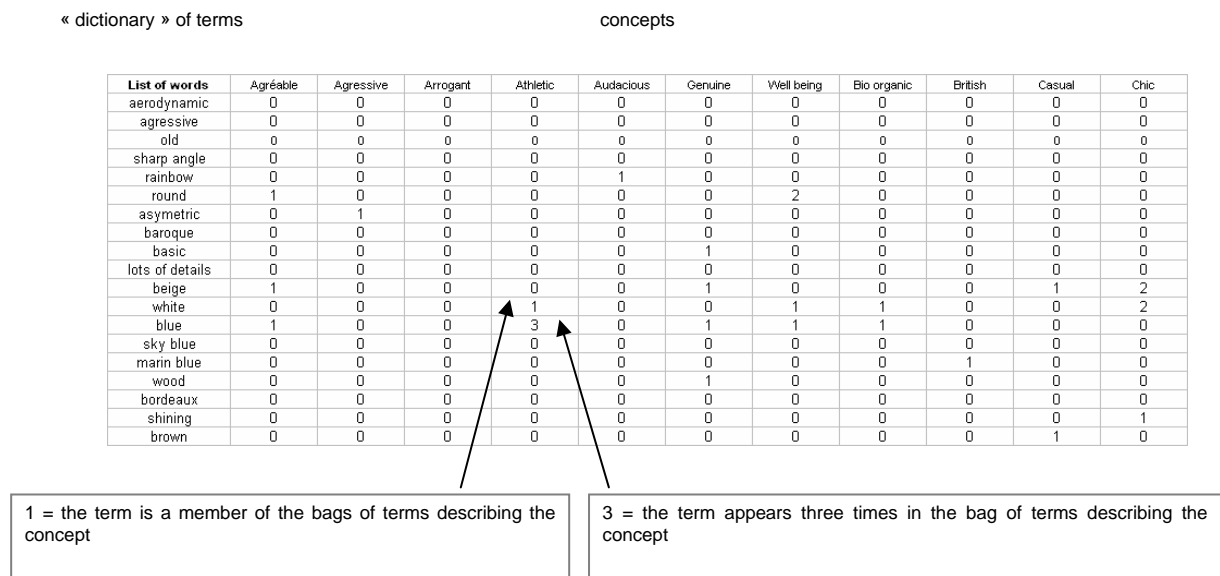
« dictionary » of terms

concepts

| List of words | Agréable | Agressive | Arrogant | Athletic | Audacious | Genuine | Well being | Bio organic | British | Casual | Chic |
|---|---|---|---|---|---|---|---|---|---|---|---|
| aerodynamic | 0 | 0 | 0 | 0 | 0 | 0 | 0 | 0 | 0 | 0 | 0 |
| agressive | 0 | 0 | 0 | 0 | 0 | 0 | 0 | 0 | 0 | 0 | 0 |
| old | 0 | 0 | 0 | 0 | 0 | 0 | 0 | 0 | 0 | 0 | 0 |
| sharp angle | 0 | 0 | 0 | 0 | 0 | 0 | 0 | 0 | 0 | 0 | 0 |
| rainbow | 0 | 0 | 0 | 0 | 1 | 0 | 0 | 0 | 0 | 0 | 0 |
| round | 1 | 0 | 0 | 0 | 0 | 0 | 2 | 0 | 0 | 0 | 0 |
| asymetric | 0 | 1 | 0 | 0 | 0 | 0 | 0 | 0 | 0 | 0 | 0 |
| baroque | 0 | 0 | 0 | 0 | 0 | 0 | 0 | 0 | 0 | 0 | 0 |
| basic | 0 | 0 | 0 | 0 | 0 | 1 | 0 | 0 | 0 | 0 | 0 |
| lots of details | 0 | 0 | 0 | 0 | 0 | 0 | 0 | 0 | 0 | 0 | 0 |
| beige | 1 | 0 | 0 | 0 | 0 | 1 | 0 | 0 | 0 | 1 | 2 |
| white | 0 | 0 | 0 | 1 | 0 | 0 | 1 | 1 | 0 | 0 | 2 |
| blue | 1 | 0 | 0 | 3 | 0 | 1 | 1 | 1 | 0 | 0 | 0 |
| sky blue | 0 | 0 | 0 | 0 | 0 | 0 | 0 | 0 | 0 | 0 | 0 |
| marin blue | 0 | 0 | 0 | 0 | 0 | 0 | 0 | 0 | 1 | 0 | 0 |
| wood | 0 | 0 | 0 | 0 | 0 | 1 | 0 | 0 | 0 | 0 | 0 |
| bordeaux | 0 | 0 | 0 | 0 | 0 | 0 | 0 | 0 | 0 | 0 | 0 |
| shining | 0 | 0 | 0 | 0 | 0 | 0 | 0 | 0 | 0 | 0 | 1 |
| brown | 0 | 0 | 0 | 0 | 0 | 0 | 0 | 0 | 0 | 1 | 0 |

1 = the term is a member of the bags of terms describing the concept

3 = the term appears three times in the bag of terms describing the concept